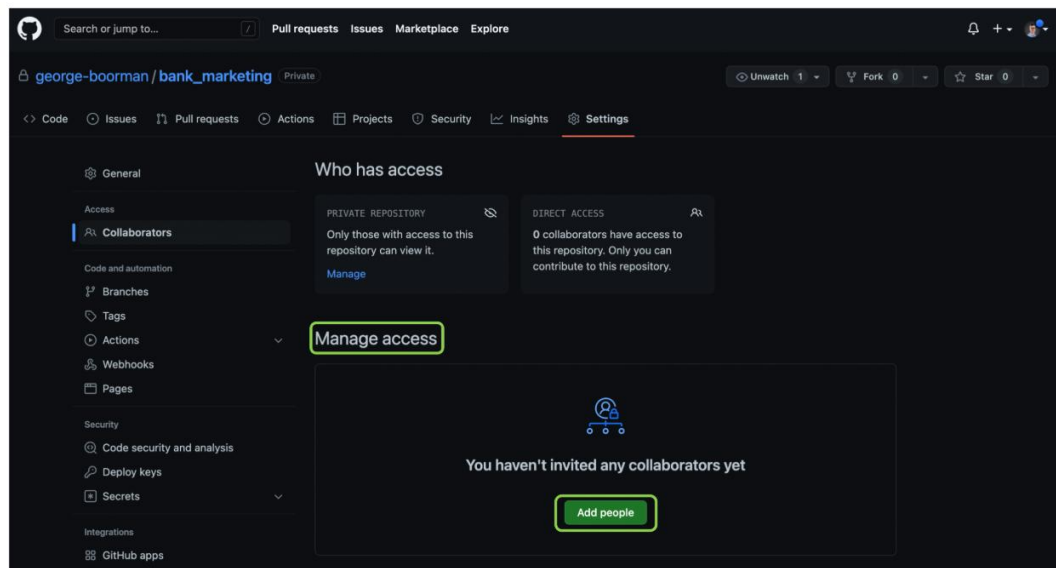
Search or jump to... / Pull requests Issues Marketplace Explore

george-boorman / bank_marketing Private

Unwatch 1 Fork 0 Star 0

Code Issues Pull requests Actions Projects Security Insights Settings

General

Access

Collaborators

Code and automation

Branches

Tags

Actions

Webhooks

Pages

Security

Code security and analysis

Deploy keys

Secrets

Integrations

GitHub apps

Who has access

PRIVATE REPOSITORY

Only those with access to this repository can view it.

Manage

DIRECT ACCESS

0 collaborators have access to this repository. Only you can contribute to this repository.

Manage access

You haven't invited any collaborators yet

Add people